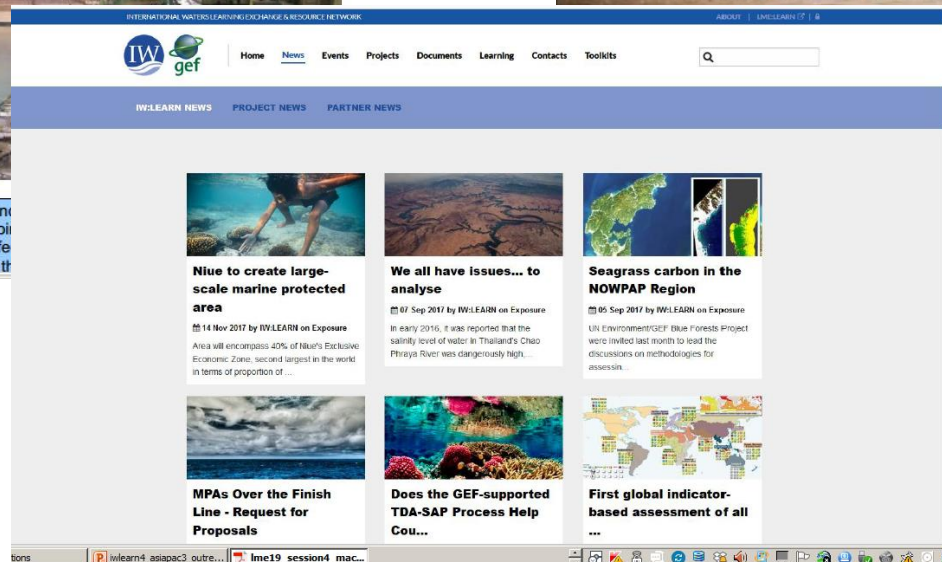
INTERNATIONAL WATERS LEARNING EXCHANGE & RESOURCE NETWORK

ABOUT | IW:LEARN | 

IW gef

Home News Events Projects Documents Learning Contacts Toolkits

IW:LEARN NEWS PROJECT NEWS PARTNER NEWS

Niue to create large-scale marine protected area

14 Nov 2017 by IW:LEARN on Exposure

Area will encompass 40% of Niue's Exclusive Economic Zone, second largest in the world in terms of proportion of ...

We all have issues... to analyse

07 Sep 2017 by IW:LEARN on Exposure

In early 2016, it was reported that the salinity level of water in Thailand's Chao Phraya River was dangerously high....

Seagrass carbon in the NOWPAP Region

05 Sep 2017 by IW:LEARN on Exposure

UN Environment/GEF Blue Forests Project were invited last month to lead the discussions on methodologies for assessin...

MPAs Over the Finish Line - Request for Proposals

Does the GEF-supported TDA-SAP Process Help Cou...

First global indicator-based assessment of all ...

tions iwlearn4 asiapac3 outre... lme19 session4 mac...